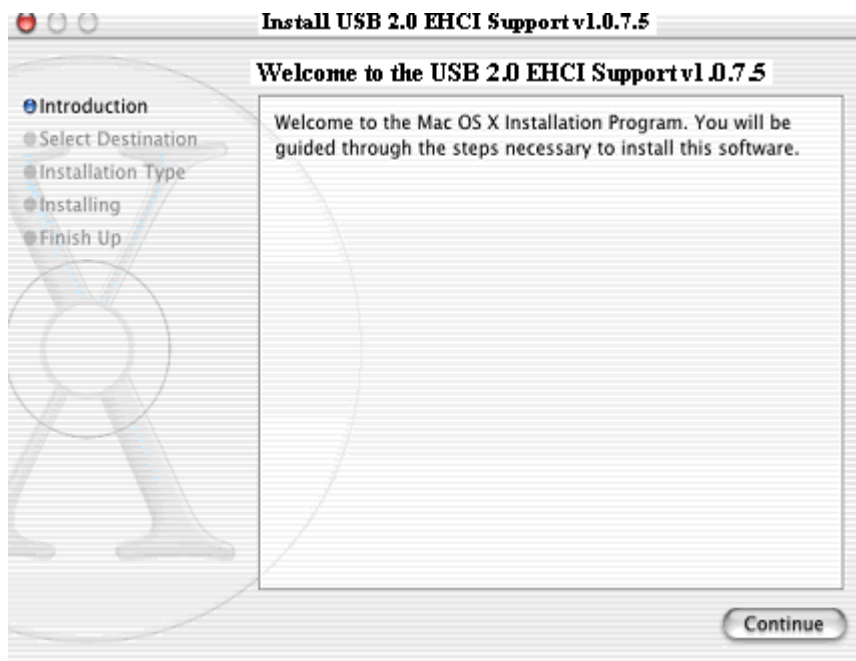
Install USB 2.0 EHCI Support v1.0.7.5

Welcome to the USB 2.0 EHCI Support v1.0.7.5

Introduction
Select Destination
Installation Type
Installing
Finish Up

Welcome to the Mac OS X Installation Program. You will be guided through the steps necessary to install this software.

Continue